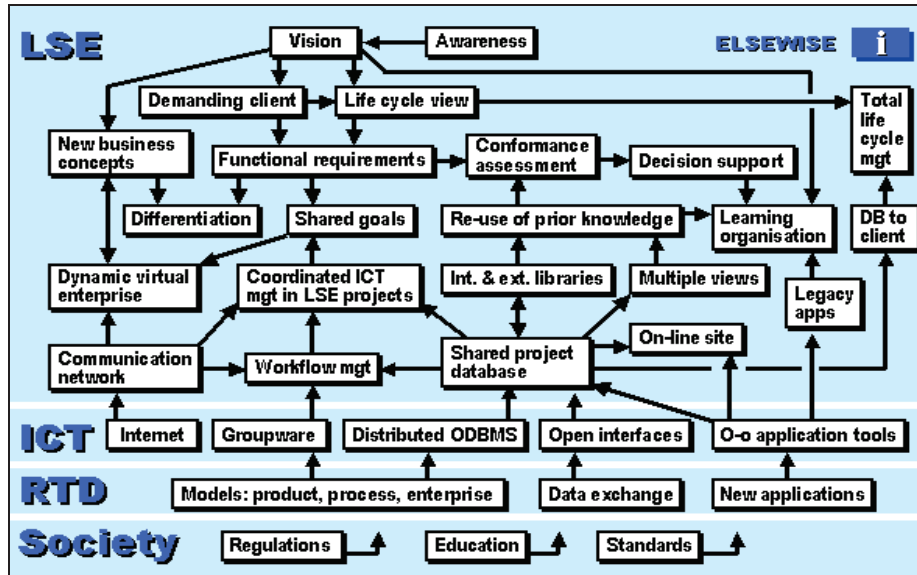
LSE

Vision

Awareness

ELSEWISE

i

Demanding client

Life cycle view

Total life cycle mgt

New business concepts

Functional requirements

Conformance assessment

Decision support

Differentiation

Shared goals

Re-use of prior knowledge

Learning organisation

DB to client

Dynamic virtual enterprise

Coordinated ICT mgt in LSE projects

Int. & ext. libraries

Multiple views

Legacy apps

On-line site

Communication network

Workflow mgt

Shared project database

ICT

Internet

Groupware

Distributed ODBMS

Open interfaces

O-o application tools

RTD

Models: product, process, enterprise

Data exchange

New applications

Society

Regulations

Education

Standards